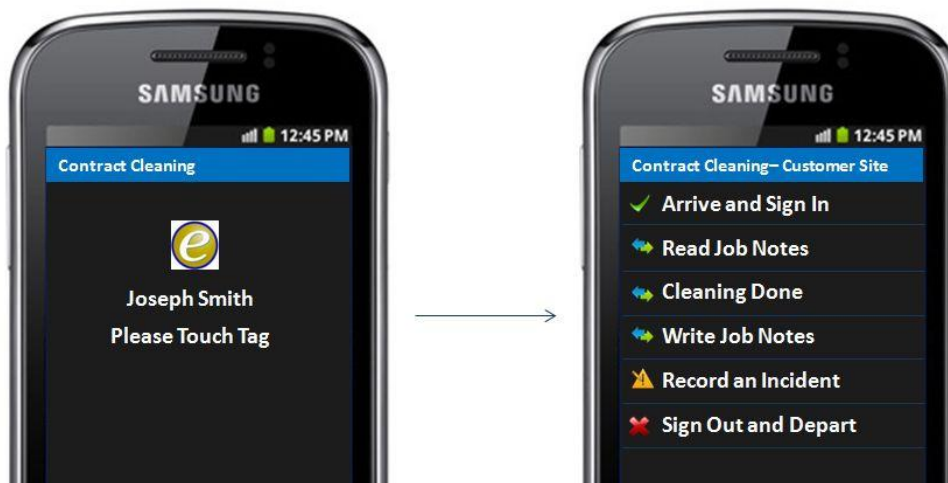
SAMSUNG

12:45 PM

Contract Cleaning

e

Joseph Smith

Please Touch Tag

SAMSUNG

12:45 PM

Contract Cleaning– Customer Site

Arrive and Sign In

Read Job Notes

Cleaning Done

Write Job Notes

Record an Incident

Sign Out and Depart